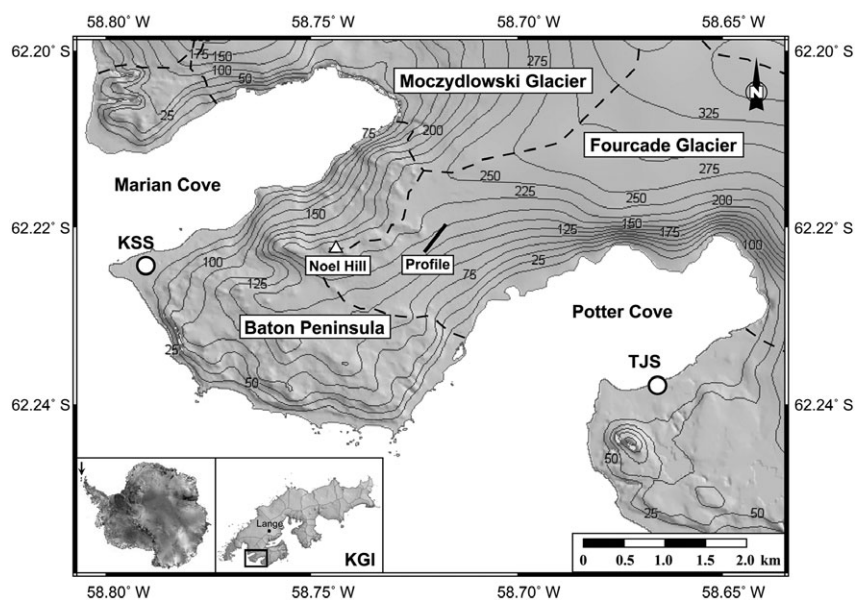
58.80° W
58.75° W
58.70° W
58.65° W
62.20° S
62.20° S
175
150
100
25
Moczydlowski Glacier
275
N
325
75
200
Fourcade Glacier
Marian Cove
250
275
225
250
200
150
62.22° S
62.22° S
KSS
Noel Hill
Profile
125
150
175
100
100
125
75
25
Baton Peninsula
Potter Cove
25
TJS
50
62.24° S
62.24° S
50
Lange
KGI
25
50
0
0.5
1.0
1.5
2.0 km
58.80° W
58.75° W
58.70° W
58.65° W